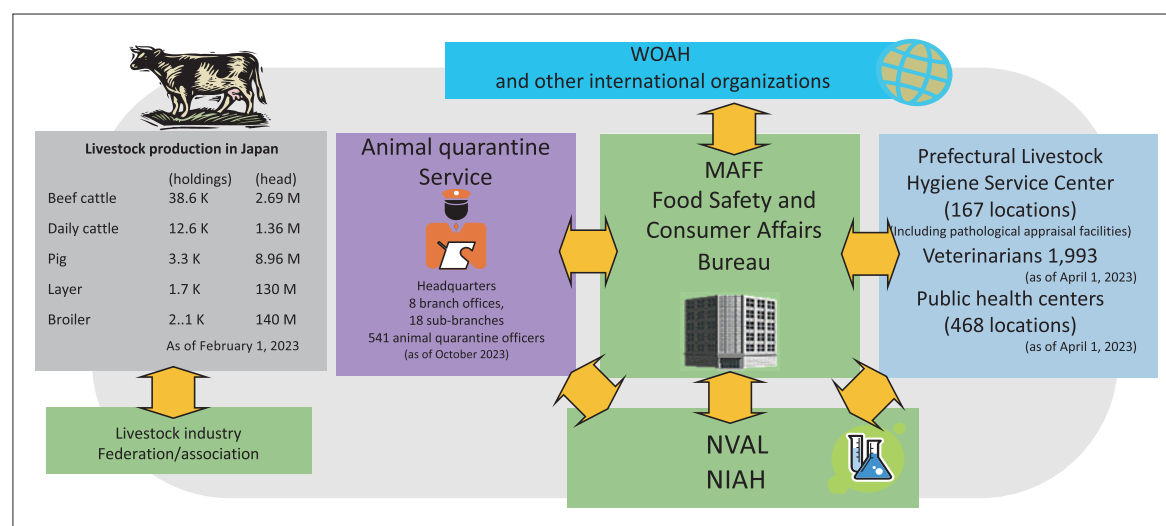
WOAH
and other international organizations

Livestock production in Japan

| | (holdings) | (head) |
|---|---|---|
| Beef cattle | 38.6 K | 2.69 M |
| Daily cattle | 12.6 K | 1.36 M |
| Pig | 3.3 K | 8.96 M |
| Layer | 1.7 K | 130 M |
| Broiler | 2..1 K | 140 M |

As of February 1, 2023

Animal quarantine Service

Headquarters
8 branch offices,
18 sub-branches
541 animal quarantine officers
(as of October 2023)

MAFF
Food Safety and Consumer Affairs Bureau

Prefectural Livestock Hygiene Service Center
(167 locations)
(Including pathological appraisal facilities)
Veterinarians 1,993
(as of April 1, 2023)
Public health centers
(468 locations)
(as of April 1, 2023)

Livestock industry
Federation/association

NVAL
NIAH